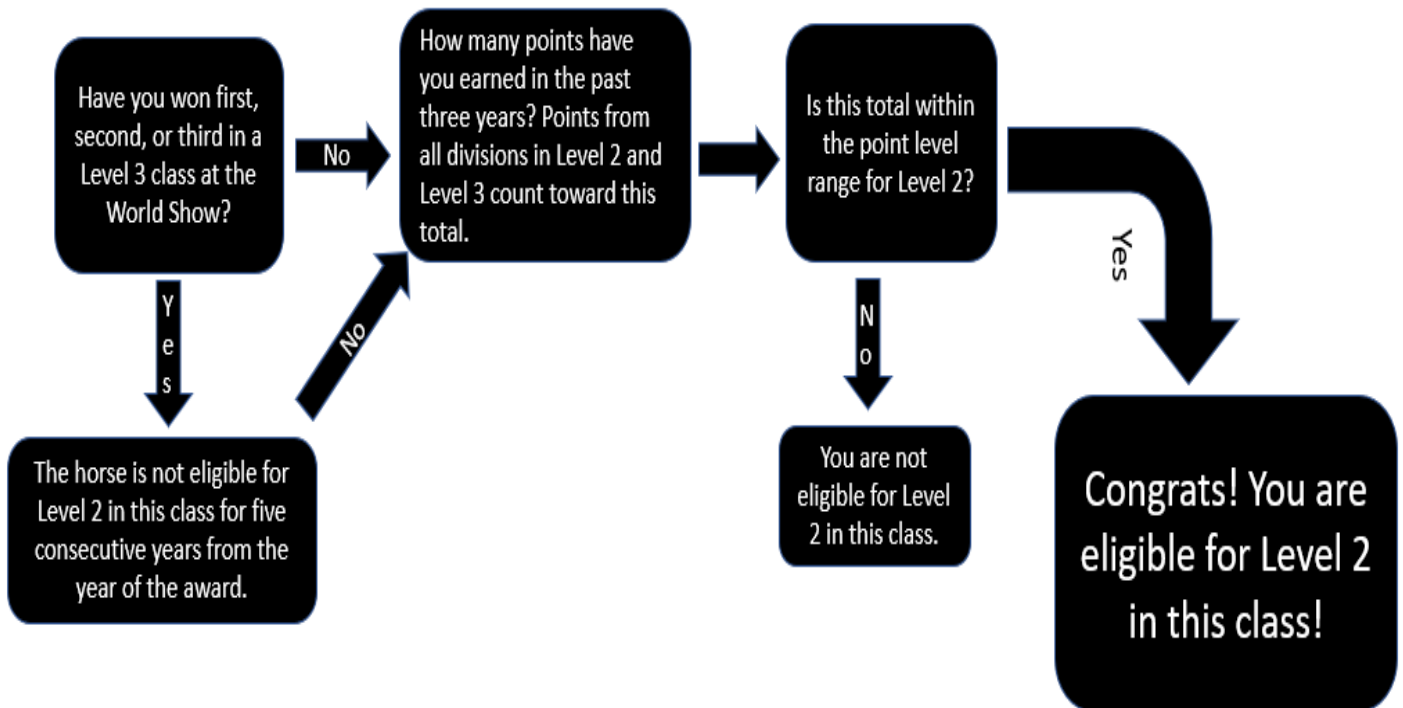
Have you won first, second, or third in a Level 3 class at the World Show?

No

How many points have you earned in the past three years? Points from all divisions in Level 2 and Level 3 count toward this total.

Is this total within the point level range for Level 2?

Yes

Yes

No

No

The horse is not eligible for Level 2 in this class for five consecutive years from the year of the award.

You are not eligible for Level 2 in this class.

Congrats! You are eligible for Level 2 in this class!